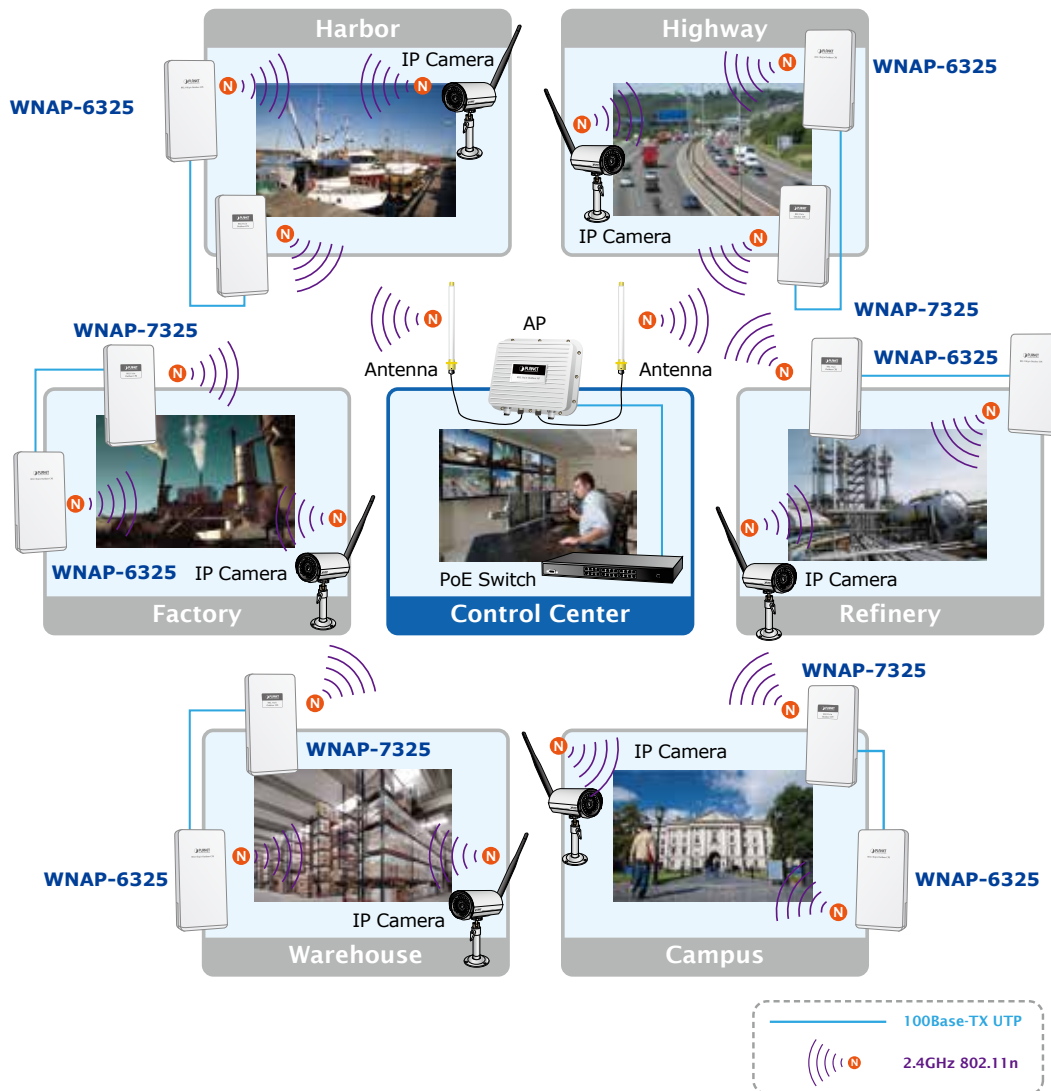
Harbor

IP Camera

WNAP-6325

Highway

WNAP-6325

IP Camera

WNAP-7325

AP

Antenna

Antenna

WNAP-7325

WNAP-6325

WNAP-6325

IP Camera

Factory

PoE Switch

Control Center

IP Camera

Refinery

WNAP-7325

WNAP-7325

IP Camera

WNAP-6325

WNAP-6325

IP Camera

Warehouse

Campus

100Base-TX UTP

2.4GHz 802.11n